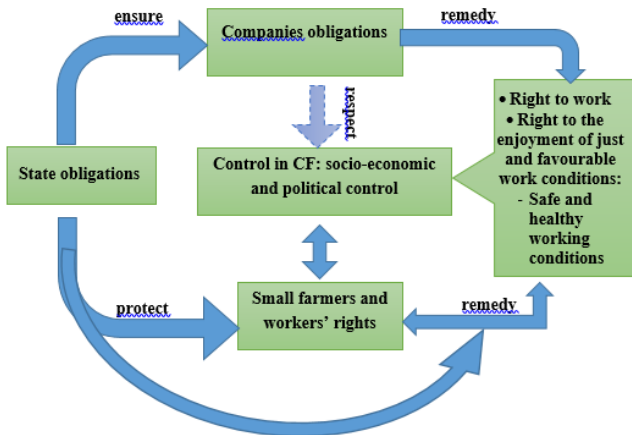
ensure

Companies obligations

remedy

respect

State obligations

Control in CF: socio-economic and political control

• Right to work
• Right to the enjoyment of just and favourable work conditions:
- Safe and healthy working conditions

protect

Small farmers and workers' rights

remedy